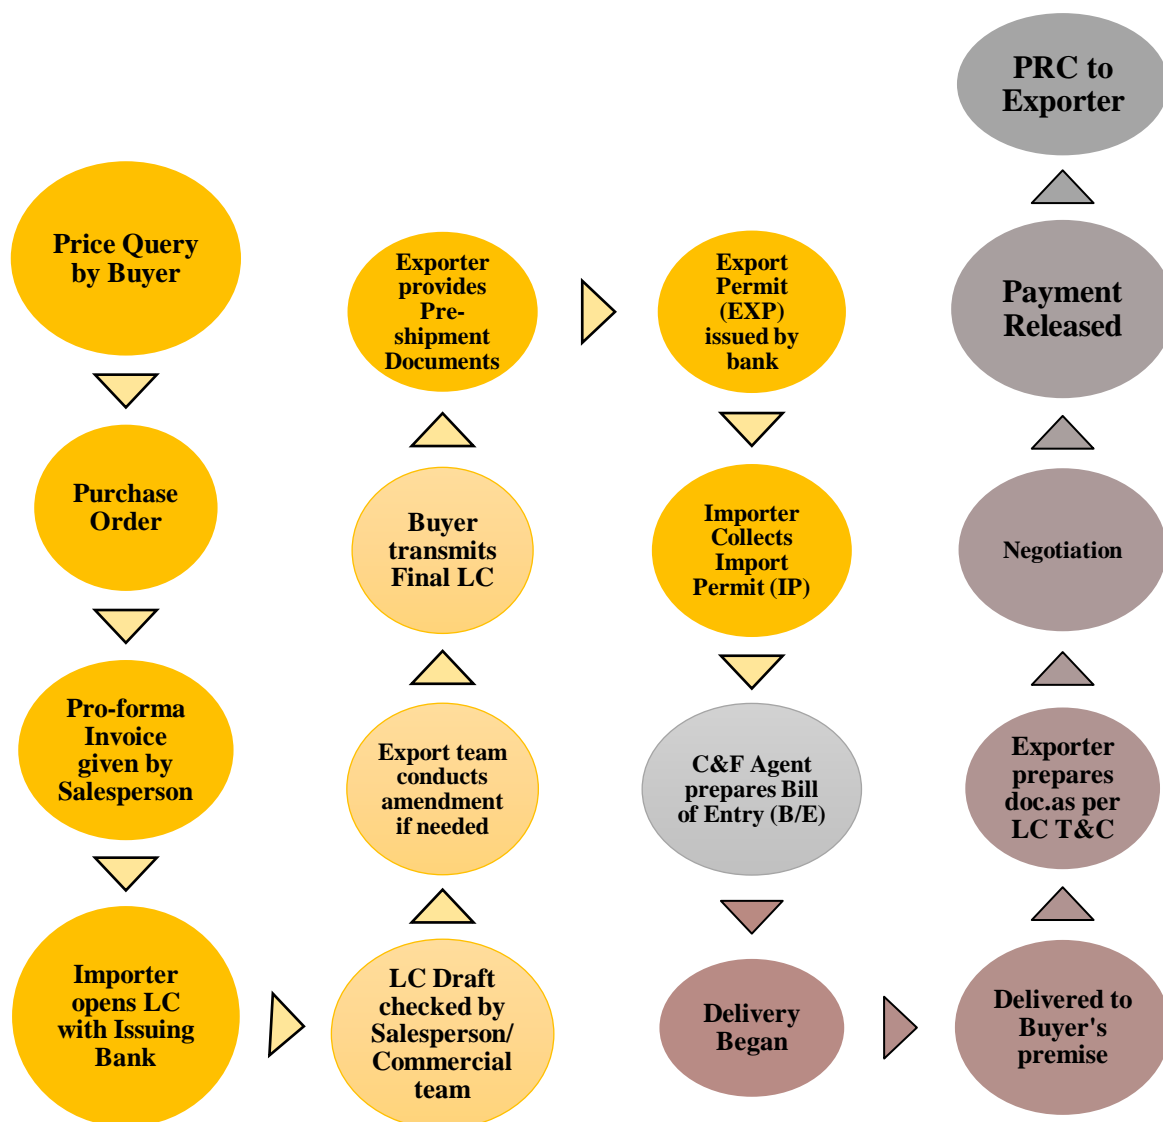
Price Query by Buyer

Purchase Order

Pro-forma Invoice given by Salesperson

Importer opens LC with Issuing Bank

LC Draft checked by Salesperson/ Commercial team

Export team conducts amendment if needed

Buyer transmits Final LC

Exporter provides Pre-shipment Documents

Export Permit (EXP) issued by bank

Importer Collects Import Permit (IP)

C&F Agent prepares Bill of Entry (B/E)

Delivery Began

Delivered to Buyer's premise

Exporter prepares doc.as per LC T&C

Negotiation

Payment Released

PRC to Exporter